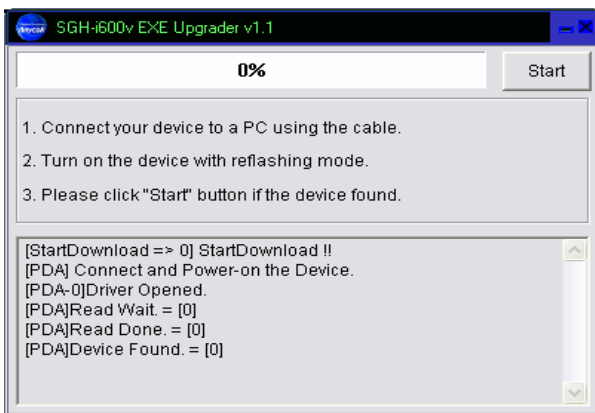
Anycall SGH-i600v EXE Upgrader v1.1

0%

Start

1. Connect your device to a PC using the cable.

2. Turn on the device with reflashing mode.

3. Please click "Start" button if the device found.

[StartDownload => 0] StartDownload !!
[PDA] Connect and Power-on the Device.
[PDA-0]Driver Opened.
[PDA]Read Wait. = [0]
[PDA]Read Done. = [0]
[PDA]Device Found. = [0]